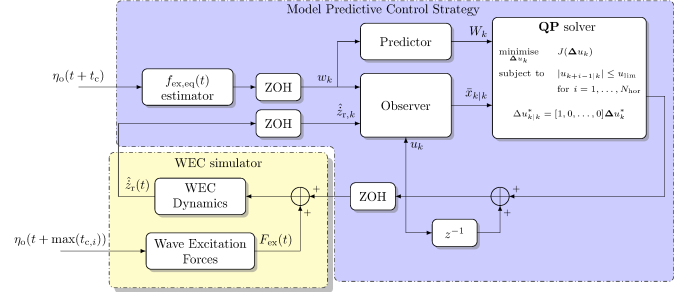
Model Predictive Control Strategy

$\eta_0(t + t_c)$

$f_{\mathrm{ex,eq}}(t)$ estimator

ZOH

$w_k$

Predictor

$W_k$

**QP** solver

minimise $\boldsymbol{\Delta}u_k$ $J(\boldsymbol{\Delta}u_k)$

subject to $|u_{k+i-1|k}| \leq u_{\mathrm{lim}}$

for $i = 1, \ldots, N_{\mathrm{hor}}$

$\Delta u^*_{k|k} = [1, 0, \ldots, 0]\boldsymbol{\Delta}u^*_k$

ZOH

$\hat{\dot{z}}_{\mathrm{r},k}$

Observer

$\hat{x}_{k|k}$

$u_k$

WEC simulator

$\hat{\dot{z}}_{\mathrm{r}}(t)$

WEC Dynamics

$+$

$+$

ZOH

$+$

$+$

$\eta_0(t + \max(t_{c,i}))$

Wave Excitation Forces

$F_{\mathrm{ex}}(t)$

$z^{-1}$